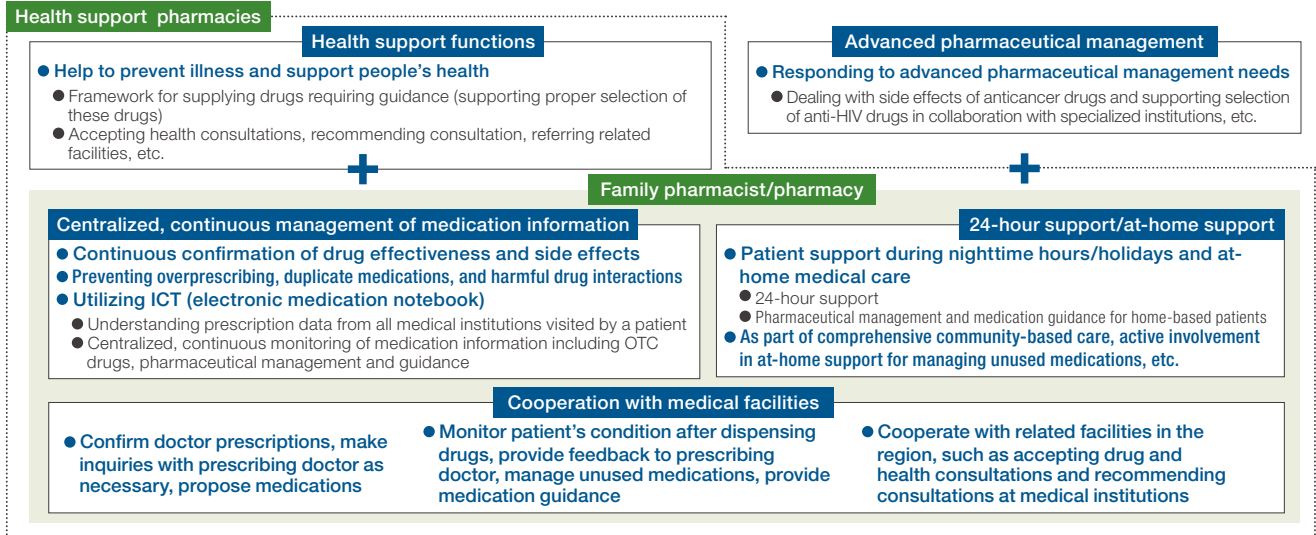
Health support pharmacies

Health support functions

● Help to prevent illness and support people's health

● Framework for supplying drugs requiring guidance (supporting proper selection of these drugs)

● Accepting health consultations, recommending consultation, referring related facilities, etc.

Advanced pharmaceutical management

● Responding to advanced pharmaceutical management needs

● Dealing with side effects of anticancer drugs and supporting selection of anti-HIV drugs in collaboration with specialized institutions, etc.

+

+

Family pharmacist/pharmacy

Centralized, continuous management of medication information

● Continuous confirmation of drug effectiveness and side effects

● Preventing overprescribing, duplicate medications, and harmful drug interactions

● Utilizing ICT (electronic medication notebook)

● Understanding prescription data from all medical institutions visited by a patient

● Centralized, continuous monitoring of medication information including OTC drugs, pharmaceutical management and guidance

24-hour support/at-home support

● Patient support during nighttime hours/holidays and at-home medical care

● 24-hour support

● Pharmaceutical management and medication guidance for home-based patients

● As part of comprehensive community-based care, active involvement in at-home support for managing unused medications, etc.

Cooperation with medical facilities

● Confirm doctor prescriptions, make inquiries with prescribing doctor as necessary, propose medications

● Monitor patient's condition after dispensing drugs, provide feedback to prescribing doctor, manage unused medications, provide medication guidance

● Cooperate with related facilities in the region, such as accepting drug and health consultations and recommending consultations at medical institutions